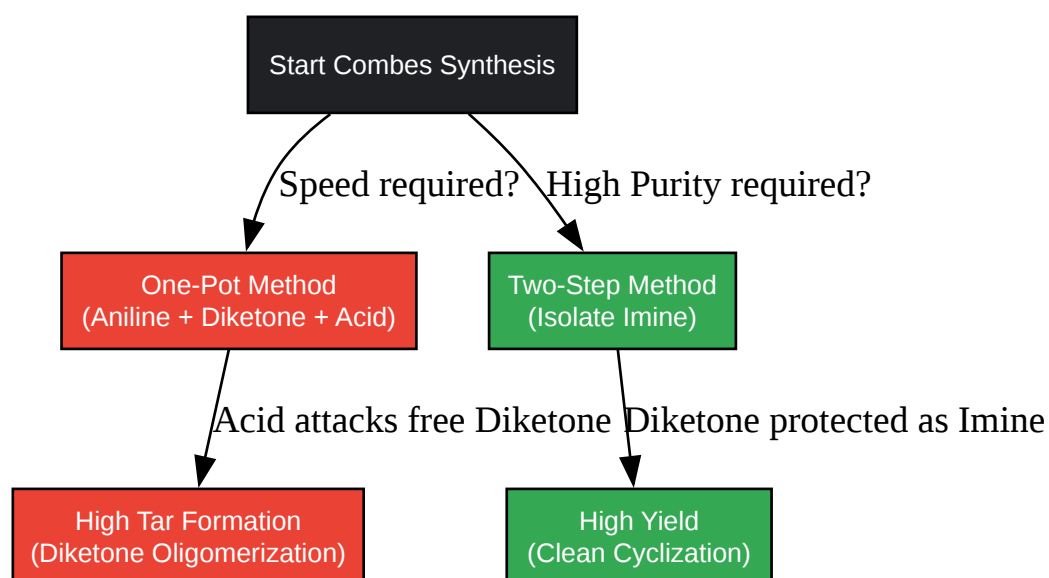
Start Combes Synthesis

Speed required?

High Purity required?

One-Pot Method
(Aniline + Diketone + Acid)

Two-Step Method
(Isolate Imine)

Acid attacks free Diketone

Diketone protected as Imine

High Tar Formation
(Diketone Oligomerization)

High Yield
(Clean Cyclization)